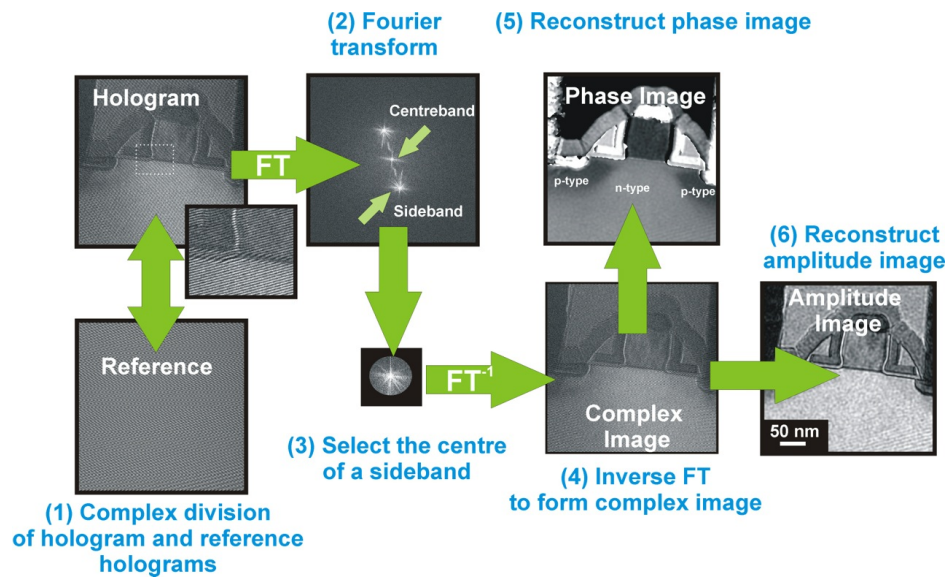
(2) Fourier transform

(5) Reconstruct phase image

Hologram

FT

Centreband

Sideband

Phase Image

p-type

n-type

p-type

(6) Reconstruct amplitude image

Reference

FT$^{-1}$

Complex Image

Amplitude Image

50 nm

(3) Select the centre of a sideband

(4) Inverse FT to form complex image

(1) Complex division of hologram and reference holograms